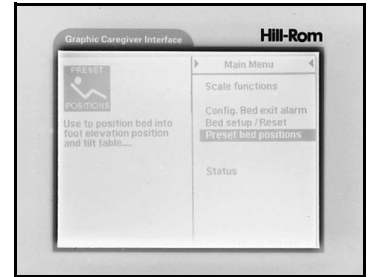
Graphic Caregiver Interface

Hill-Rom

PRESET

POSITIONS

Use to position bed into foot elevation position and tilt table....

Main Menu

Scale functions

Config. Bed exit alarm

Bed setup / Reset

Preset bed positions

Status